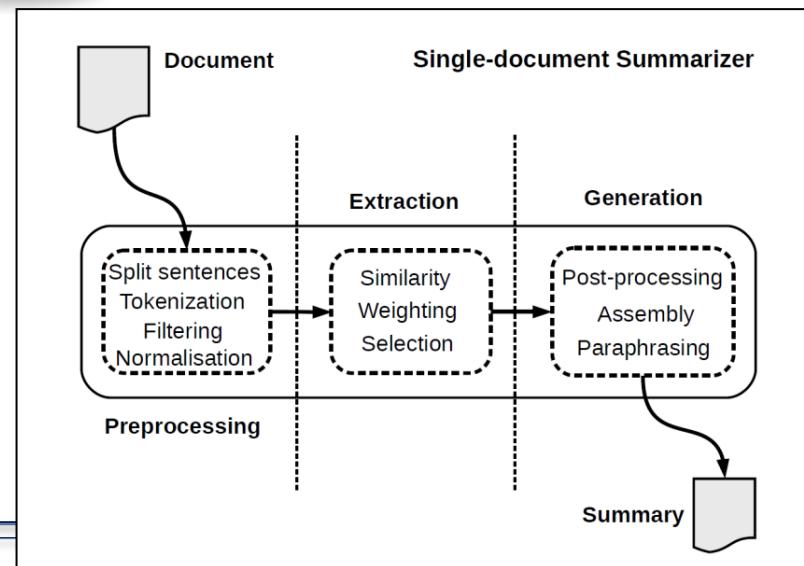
Document

Single-document Summarizer

Extraction

Generation

Split sentences
Tokenization
Filtering
Normalisation

Similarity
Weighting
Selection

Post-processing
Assembly
Paraphrasing

Preprocessing

Summary